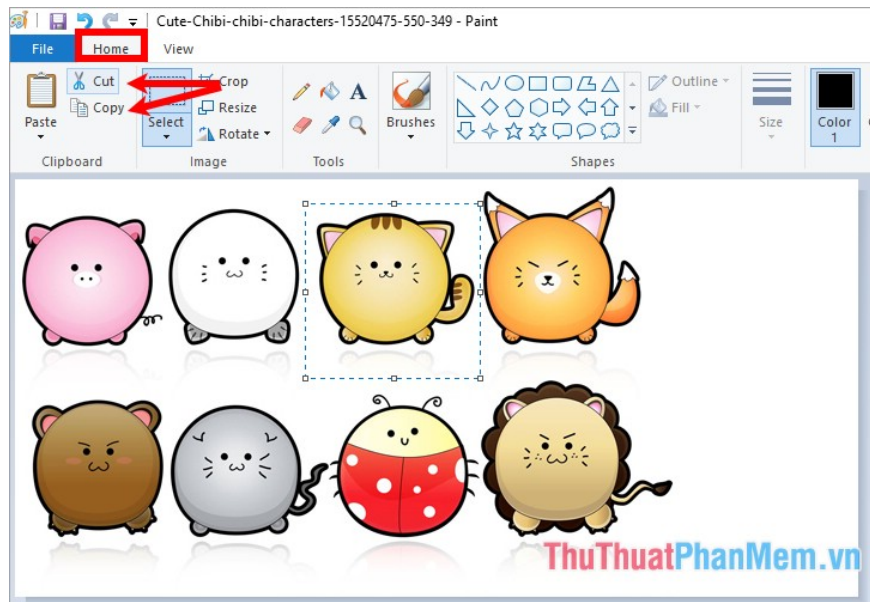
Cute-Chibi-chibi-characters-15520475-550-349 - Paint

File Home View

Paste
Cut
Copy
Clipboard

Select
Crop
Resize
Rotate
Image

A
Tools

Brushes

Outline
Fill
Shapes

Size

Color 1

ThuThuatPhanMem.vn